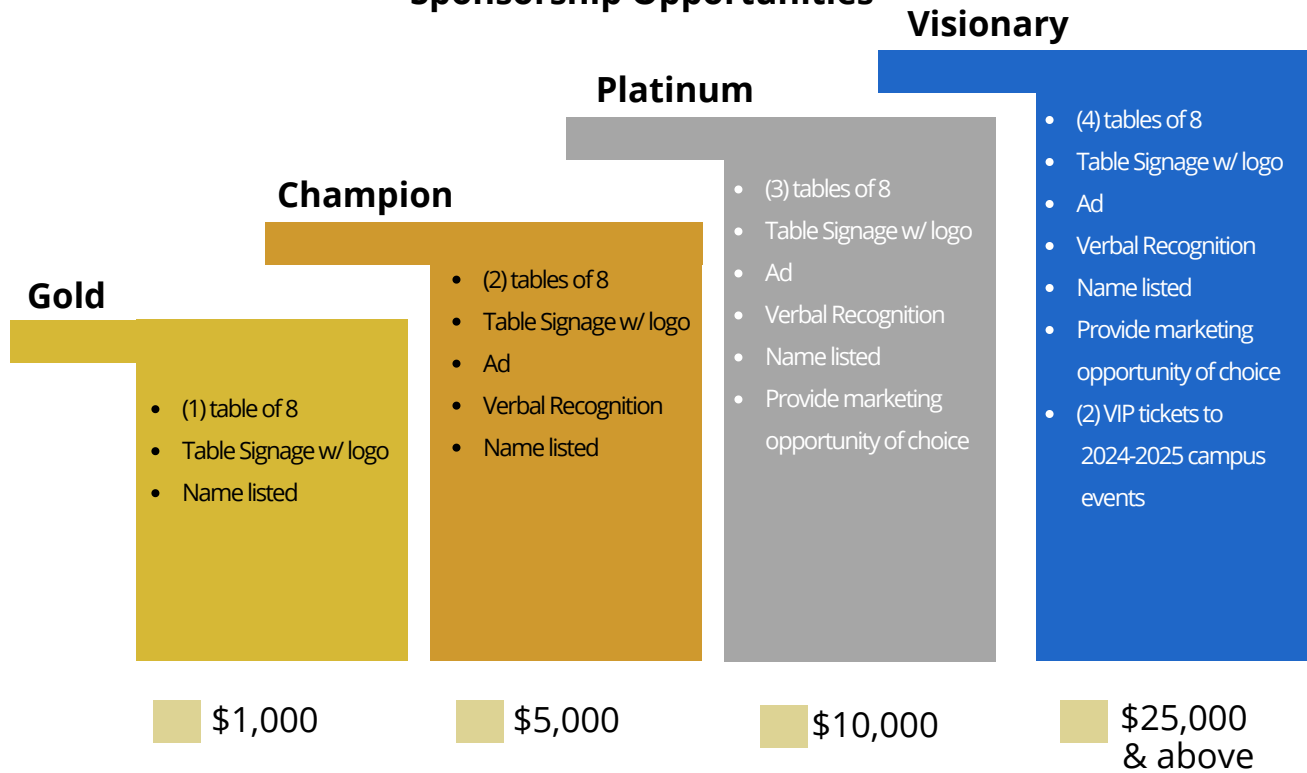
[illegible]

Visionary

Platinum

Champion

Gold

- (1) table of 8
- Table Signage w/ logo
- Name listed

- (2) tables of 8
- Table Signage w/ logo
- Ad
- Verbal Recognition
- Name listed

- (3) tables of 8
- Table Signage w/ logo
- Ad
- Verbal Recognition
- Name listed
- Provide marketing opportunity of choice

- (4) tables of 8
- Table Signage w/ logo
- Ad
- Verbal Recognition
- Name listed
- Provide marketing opportunity of choice
- (2) VIP tickets to 2024-2025 campus events

$1,000

$5,000

$10,000

$25,000 & above